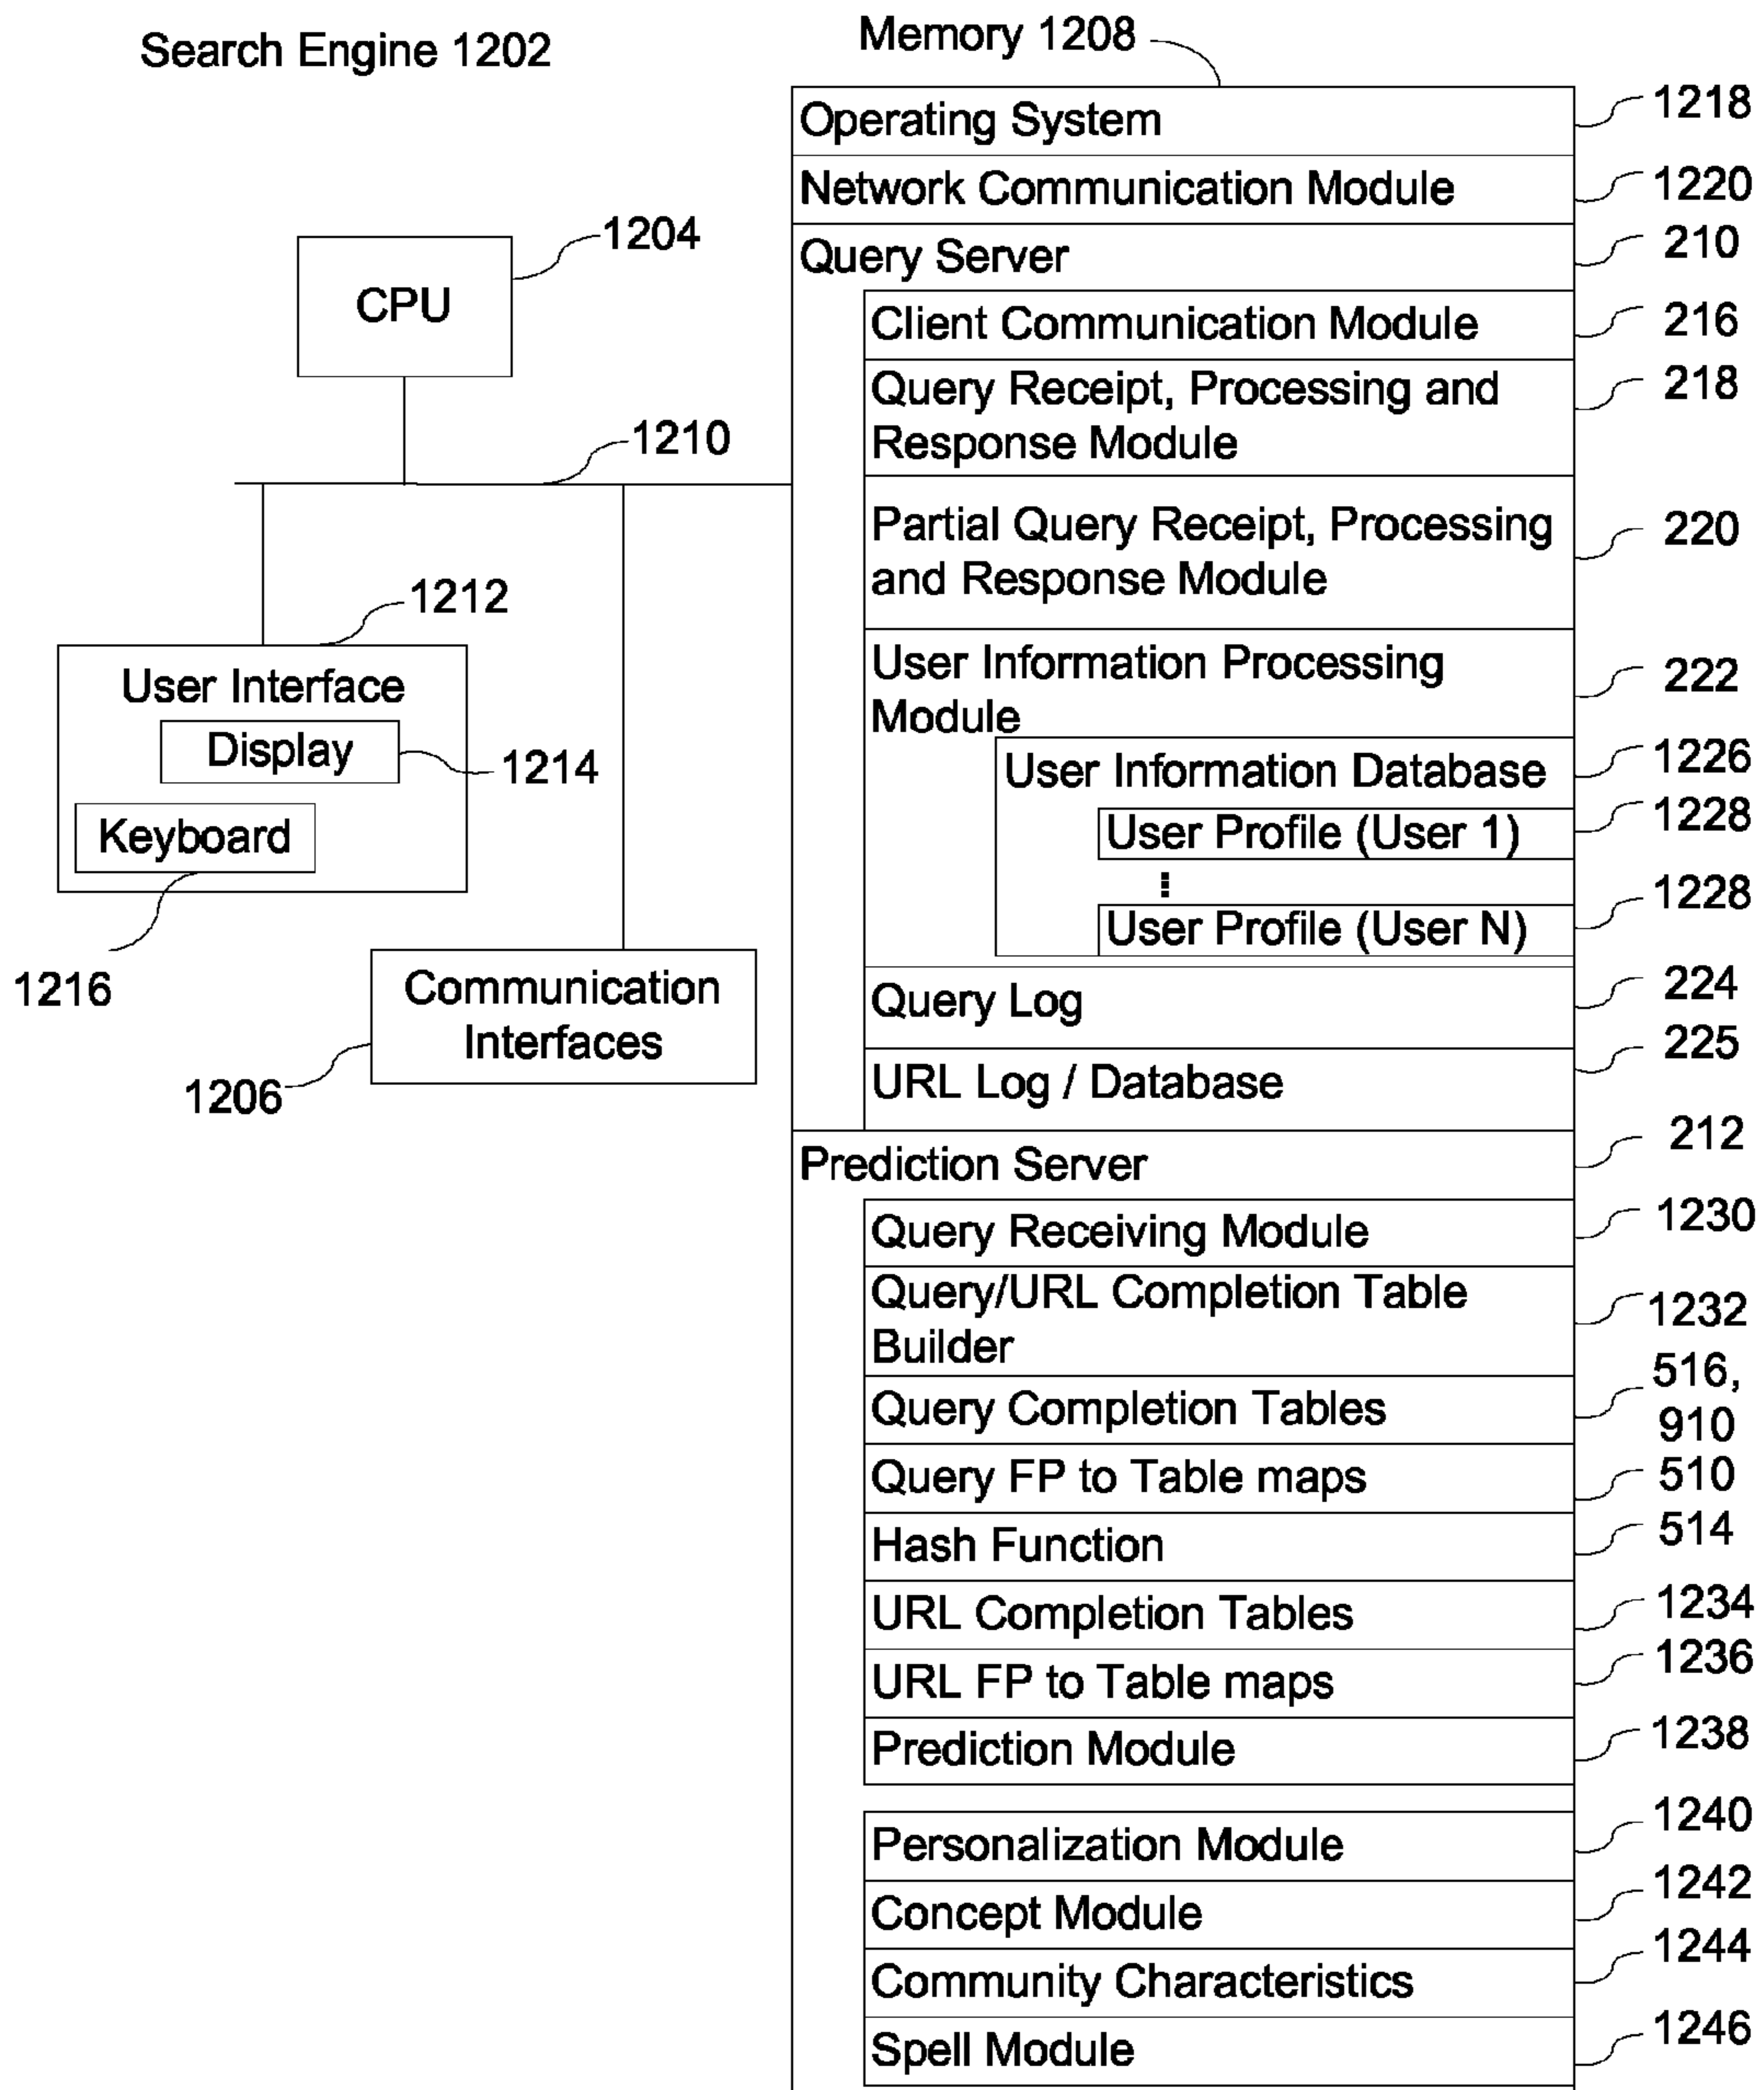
Search Engine 1202

Memory 1208

Operating System 1218

Network Communication Module 1220

Query Server 210

Client Communication Module 216

Query Receipt, Processing and Response Module 218

Partial Query Receipt, Processing and Response Module 220

User Information Processing Module 222

User Information Database 1226

User Profile (User 1) 1228

⋮

User Profile (User N) 1228

Query Log 224

URL Log / Database 225

Prediction Server 212

Query Receiving Module 1230

Query/URL Completion Table Builder 1232

Query Completion Tables 516, 910

Query FP to Table maps 510

Hash Function 514

URL Completion Tables 1234

URL FP to Table maps 1236

Prediction Module 1238

Personalization Module 1240

Concept Module 1242

Community Characteristics 1244

Spell Module 1246

CPU 1204

1210

User Interface 1212

Display 1214

Keyboard

1216

Communication Interfaces

1206